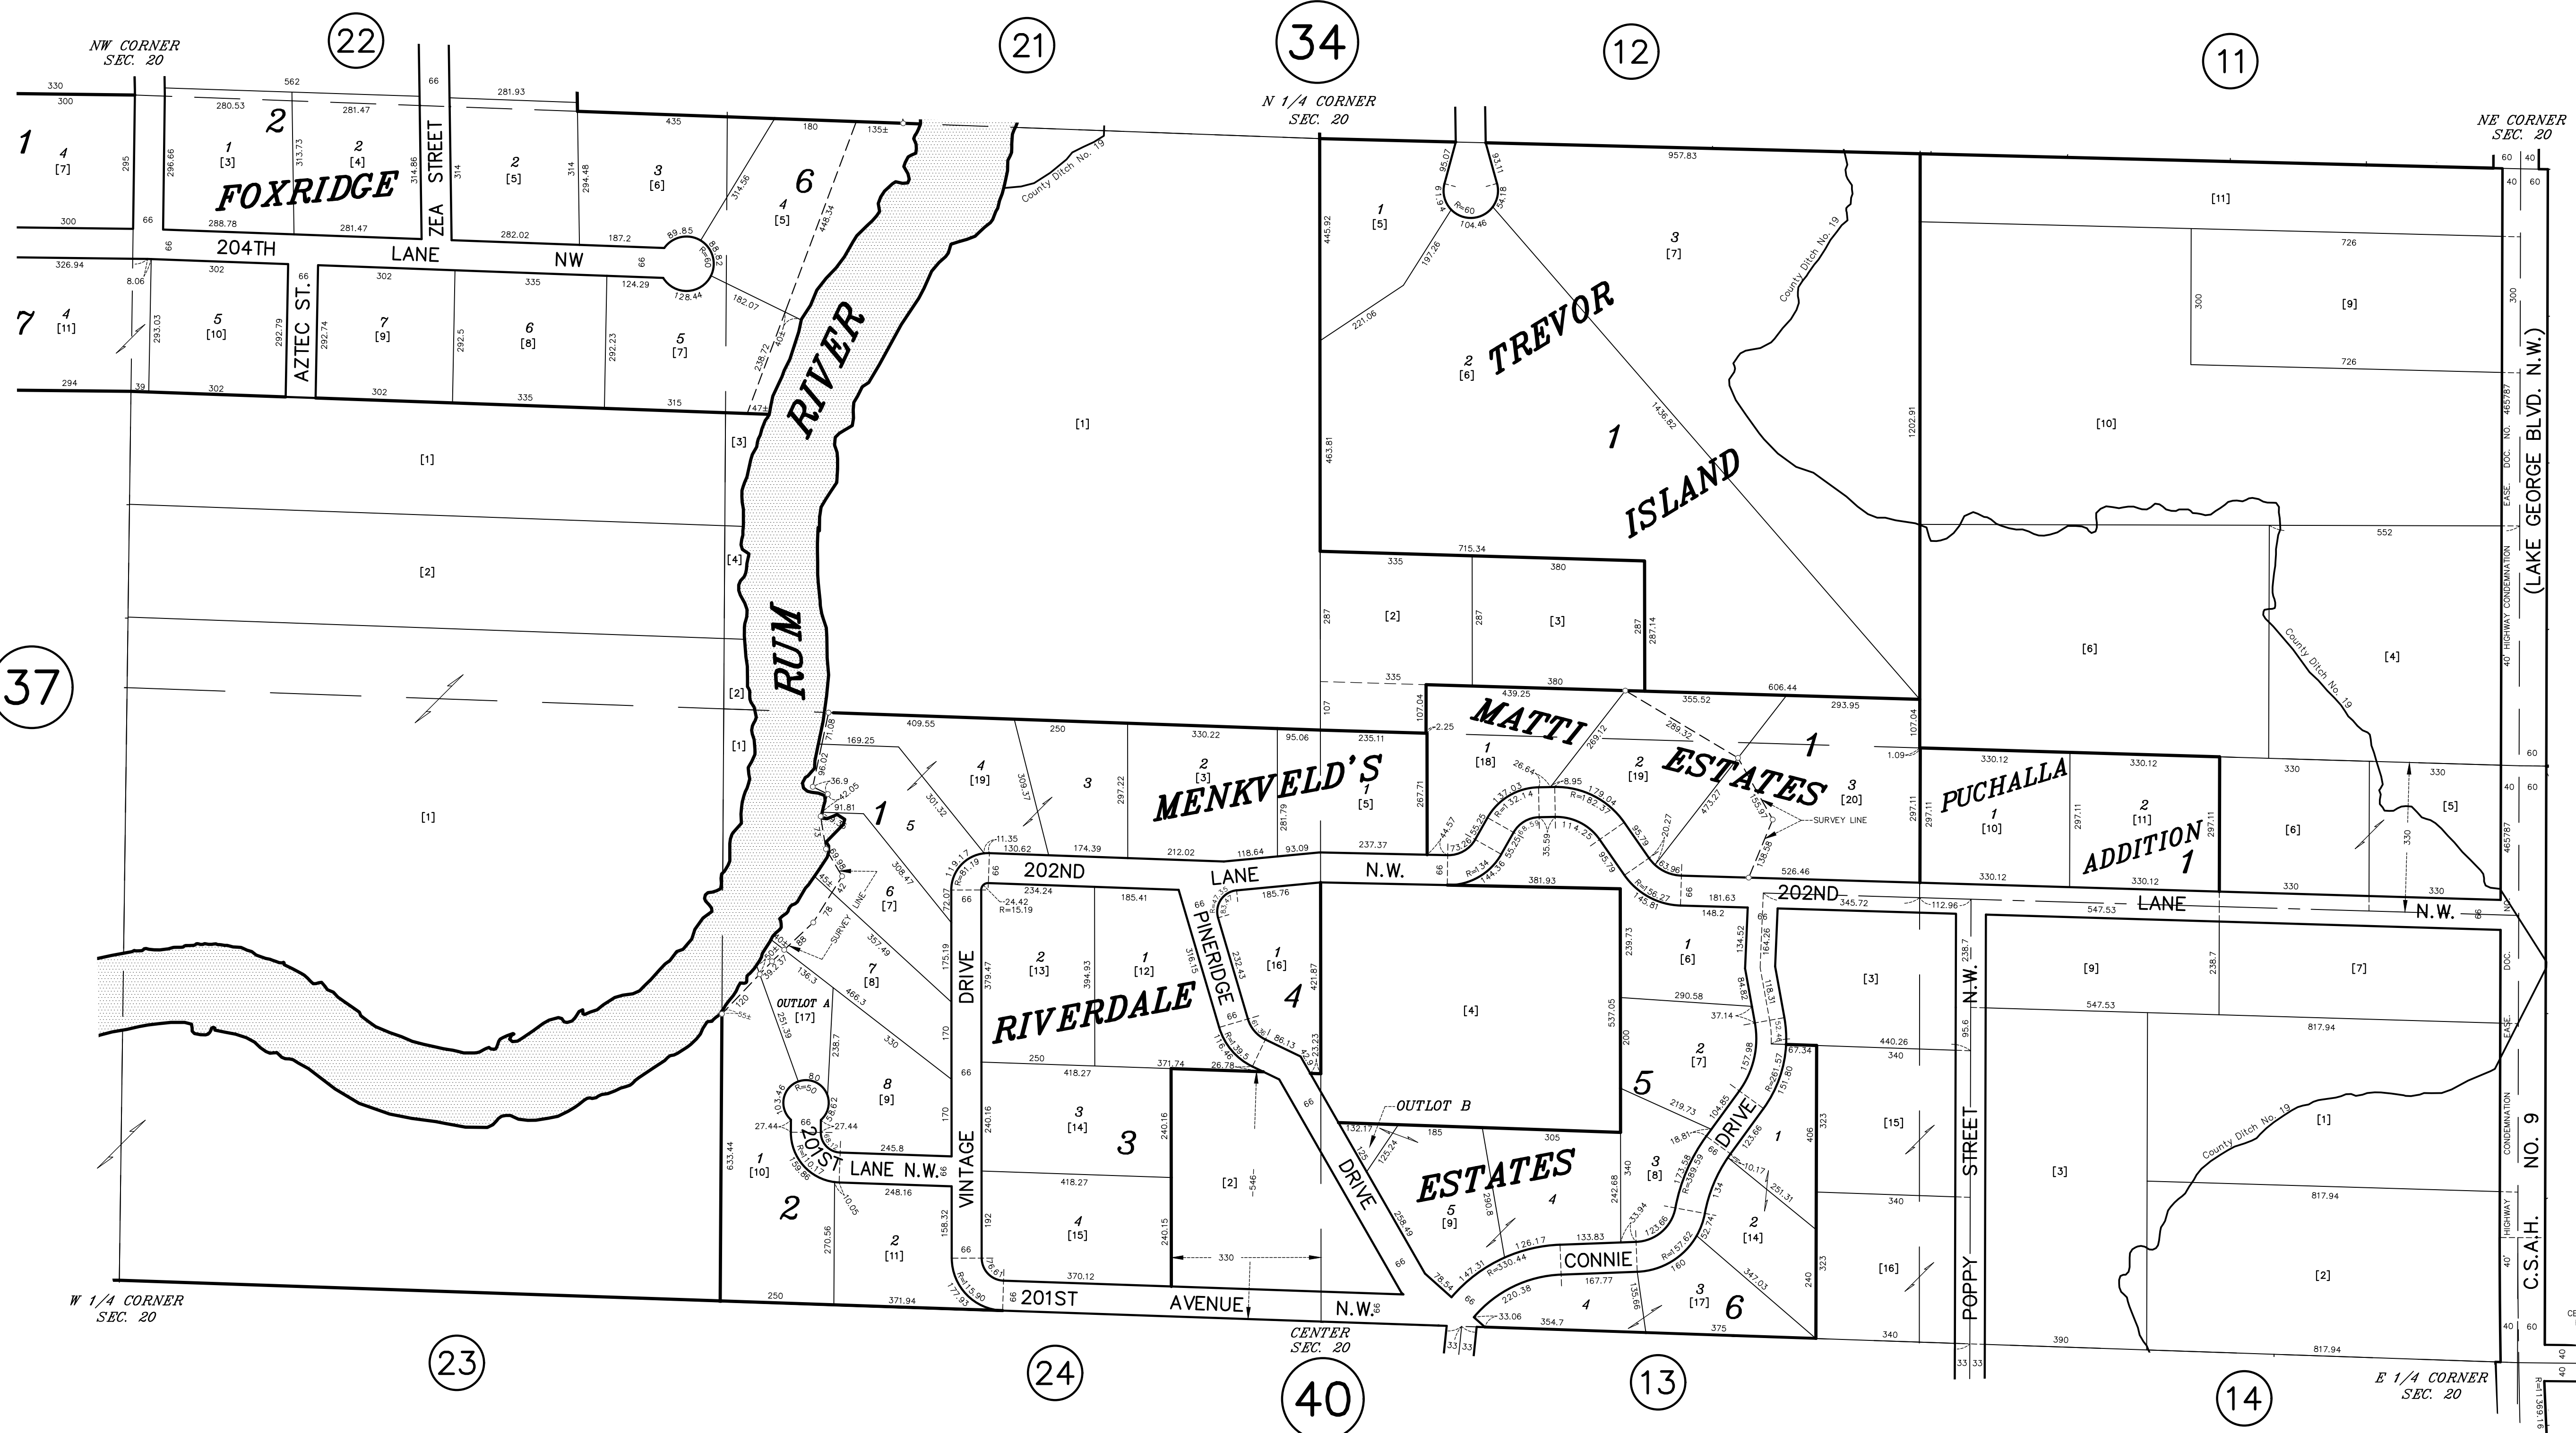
NW CORNER SEC. 20

22

21

34

N 1/4 CORNER SEC. 20

12

11

NE CORNER SEC. 20

FOXRIDGE

ZEA STREET

204TH LANE NW

AZTEC ST.

RUM RIVER

County Ditch No. 19

TREVOR ISLAND

MATTI ESTATES

PUCHALLA ADDITION

MENKVELD'S

RIVERDALE

ESTATES

202ND LANE N.W.

202ND LANE N.W.

PINERIDGE DRIVE

VINTAGE DRIVE

201ST LANE N.W.

201ST AVENUE N.W.

CONNIE DRIVE

POPPY STREET N.W.

(LAKE GEORGE BLVD. N.W.)

C.S.A.H. NO. 9

40' HIGHWAY CONDEMNATION EASE. DOC. NO. 465787

OUTLOT A

OUTLOT B

SURVEY LINE

SURVEY LINE

SURVEY LINE

37

W 1/4 CORNER SEC. 20

23

24

CENTER SEC. 20

40

13

14

E 1/4 CORNER SEC. 20